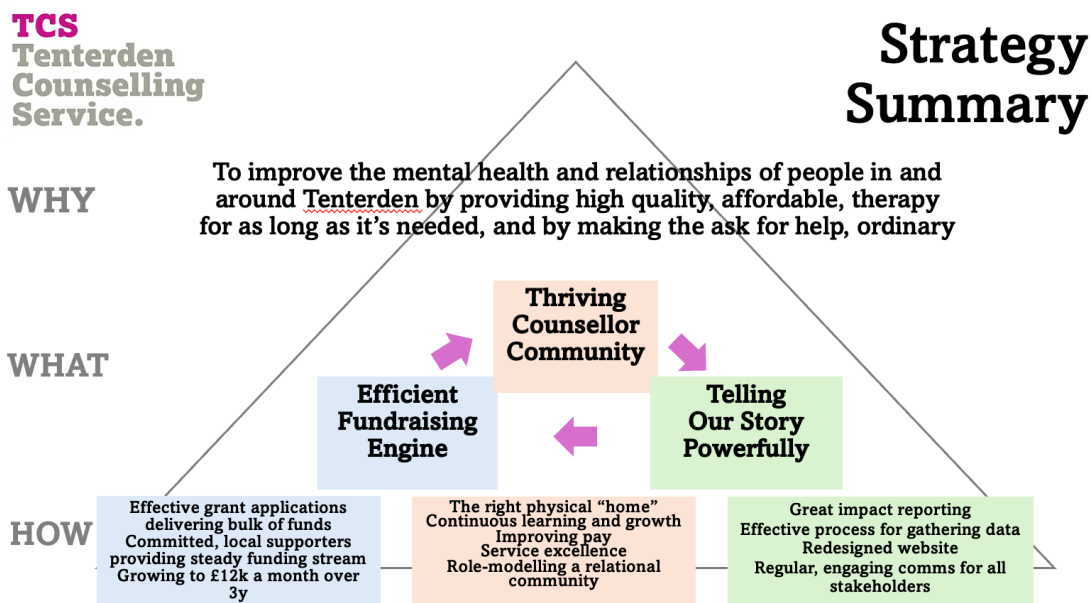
TCS
Tenterden
Counselling
Service.

Strategy Summary

WHY

To improve the mental health and relationships of people in and around Tenterden by providing high quality, affordable, therapy for as long as it's needed, and by making the ask for help, ordinary

WHAT

Thriving Counsellor Community

Efficient Fundraising Engine

Telling Our Story Powerfully

HOW

Effective grant applications delivering bulk of funds
Committed, local supporters providing steady funding stream
Growing to £12k a month over 3y

The right physical "home"
Continuous learning and growth
Improving pay
Service excellence
Role-modelling a relational community

Great impact reporting
Effective process for gathering data
Redesigned website
Regular, engaging comms for all stakeholders